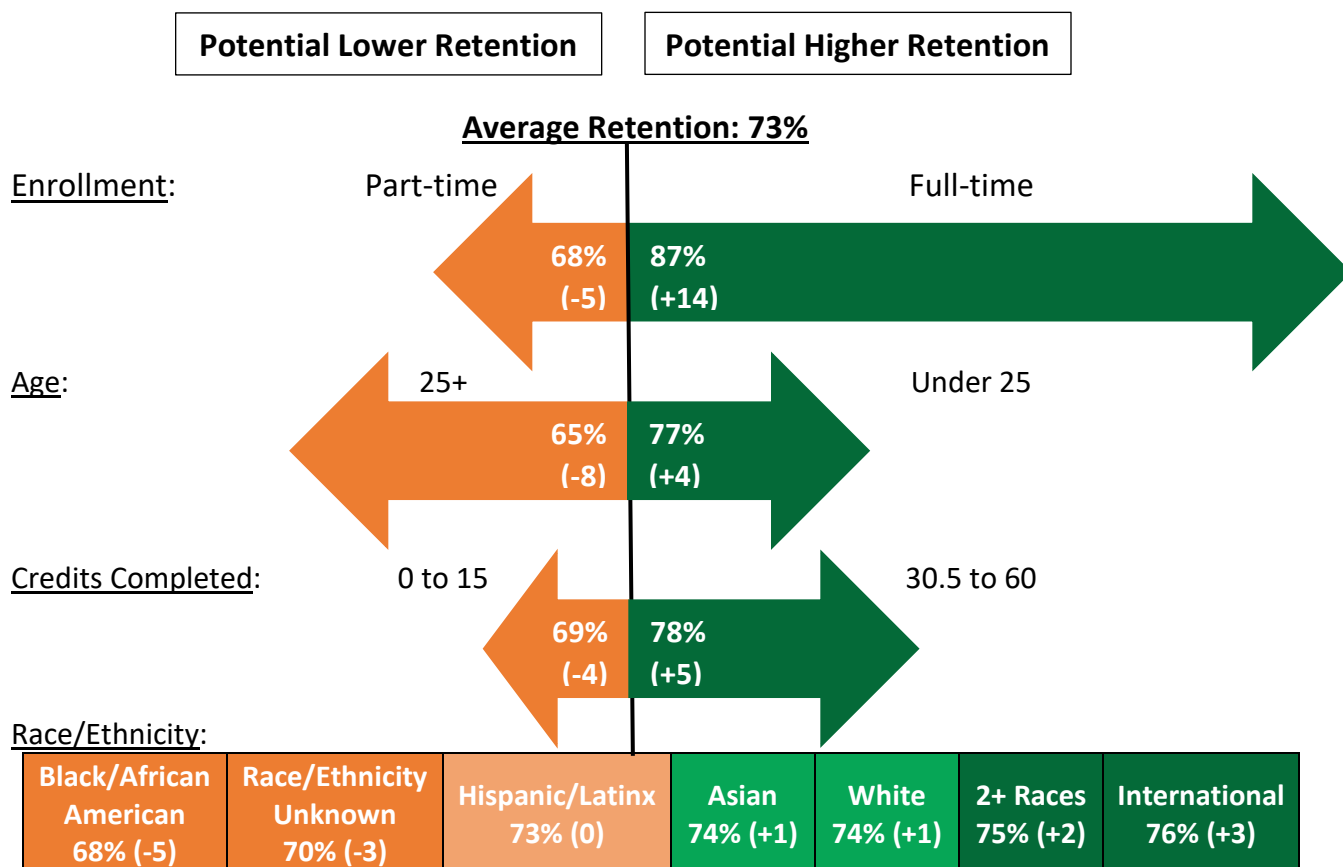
Potential Lower Retention

Potential Higher Retention

Average Retention: 73%

Enrollment: Part-time Full-time

68% (-5) 87% (+14)

Age: 25+ Under 25

65% (-8) 77% (+4)

Credits Completed: 0 to 15 30.5 to 60

69% (-4) 78% (+5)

Race/Ethnicity:

| Black/African American 68% (-5) | Race/Ethnicity Unknown 70% (-3) | Hispanic/Latinx 73% (0) | Asian 74% (+1) | White 74% (+1) | 2+ Races 75% (+2) | International 76% (+3) |
|---|---|---|---|---|---|---|